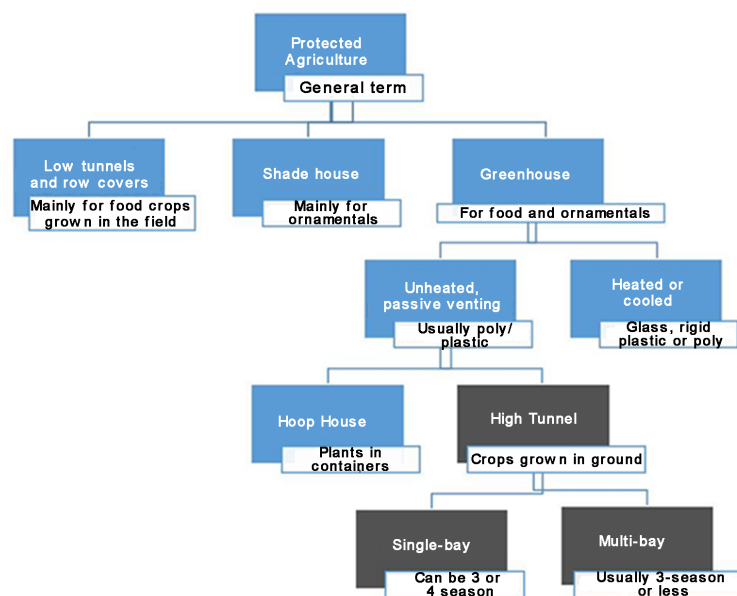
Protected Agriculture
General term

Low tunnels and row covers
Mainly for food crops grown in the field

Shade house
Mainly for ornamentals

Greenhouse
For food and ornamentals

Unheated, passive venting
Usually poly/ plastic

Heated or cooled
Glass, rigid plastic or poly

Hoop House
Plants in containers

High Tunnel
Crops grown in ground

Single-bay
Can be 3 or 4 season

Multi-bay
Usually 3-season or less